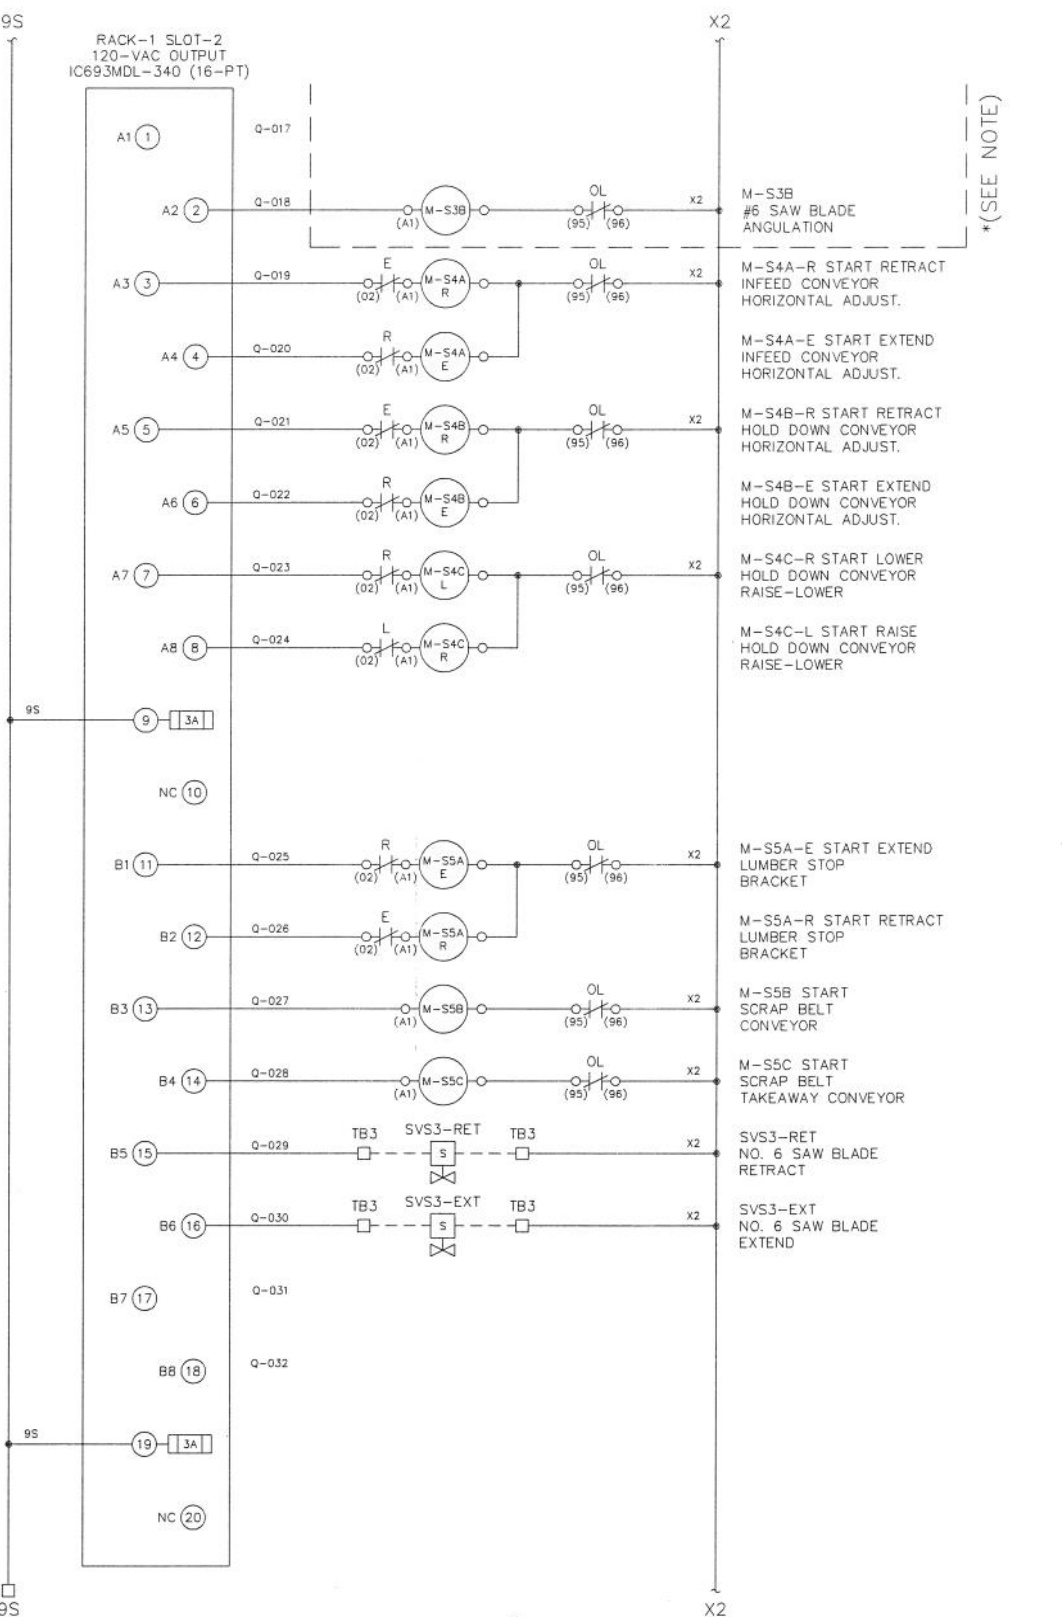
9S

X2

RACK-1 SLOT-2
120-VAC OUTPUT
IC693MDL-340 (16-PT)

*(SEE NOTE)

A1 1 Q-017

A2 2 Q-018 (A1) M-S3B OL (95) (96) X2 M-S3B #6 SAW BLADE ANGULATION

A3 3 Q-019 E (02) (A1) M-S4A R OL (95) (96) X2 M-S4A-R START RETRACT INFEED CONVEYOR HORIZONTAL ADJUST.

A4 4 Q-020 R (02) (A1) M-S4A E M-S4A-E START EXTEND INFEED CONVEYOR HORIZONTAL ADJUST.

A5 5 Q-021 E (02) (A1) M-S4B R OL (95) (96) X2 M-S4B-R START RETRACT HOLD DOWN CONVEYOR HORIZONTAL ADJUST.

A6 6 Q-022 R (02) (A1) M-S4B E M-S4B-E START EXTEND HOLD DOWN CONVEYOR HORIZONTAL ADJUST.

A7 7 Q-023 R (02) (A1) M-S4C L OL (95) (96) X2 M-S4C-R START LOWER HOLD DOWN CONVEYOR RAISE-LOWER

A8 8 Q-024 L (02) (A1) M-S4C R M-S4C-L START RAISE HOLD DOWN CONVEYOR RAISE-LOWER

9S 9 3A

NC 10

B1 11 Q-025 R (02) (A1) M-S5A E OL (95) (96) X2 M-S5A-E START EXTEND LUMBER STOP BRACKET

B2 12 Q-026 E (02) (A1) M-S5A R M-S5A-R START RETRACT LUMBER STOP BRACKET

B3 13 Q-027 (A1) M-S5B OL (95) (96) X2 M-S5B START SCRAP BELT CONVEYOR

B4 14 Q-028 (A1) M-S5C OL (95) (96) X2 M-S5C START SCRAP BELT TAKEAWAY CONVEYOR

B5 15 Q-029 TB3 SVS3-RET S TB3 X2 SVS3-RET NO. 6 SAW BLADE RETRACT

B6 16 Q-030 TB3 SVS3-EXT S TB3 X2 SVS3-EXT NO. 6 SAW BLADE EXTEND

B7 17 Q-031

B8 18 Q-032

9S 19 3A

NC 20

9S

X2